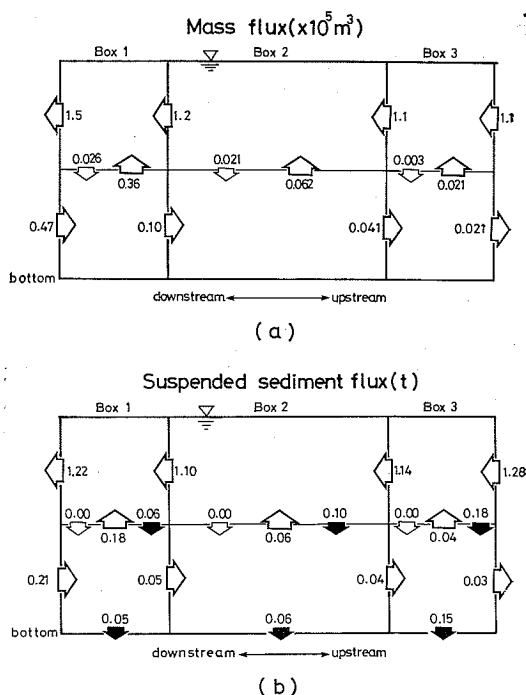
Mass flux($\times10^5 m^3$)

Box 1 Box 2 Box 3

1.5 1.2 1.1 1.1

0.026 0.36 0.021 0.062 0.003 0.021

0.47 0.10 0.041 0.021

bottom

downstream ← → upstream

(a)

Suspended sediment flux(t)

Box 1 Box 2 Box 3

1.22 1.10 1.14 1.28

0.00 0.18 0.06 0.00 0.06 0.10 0.00 0.04 0.18

0.21 0.05 0.04 0.03

0.05 0.06 0.15

bottom

downstream ← → upstream

(b)